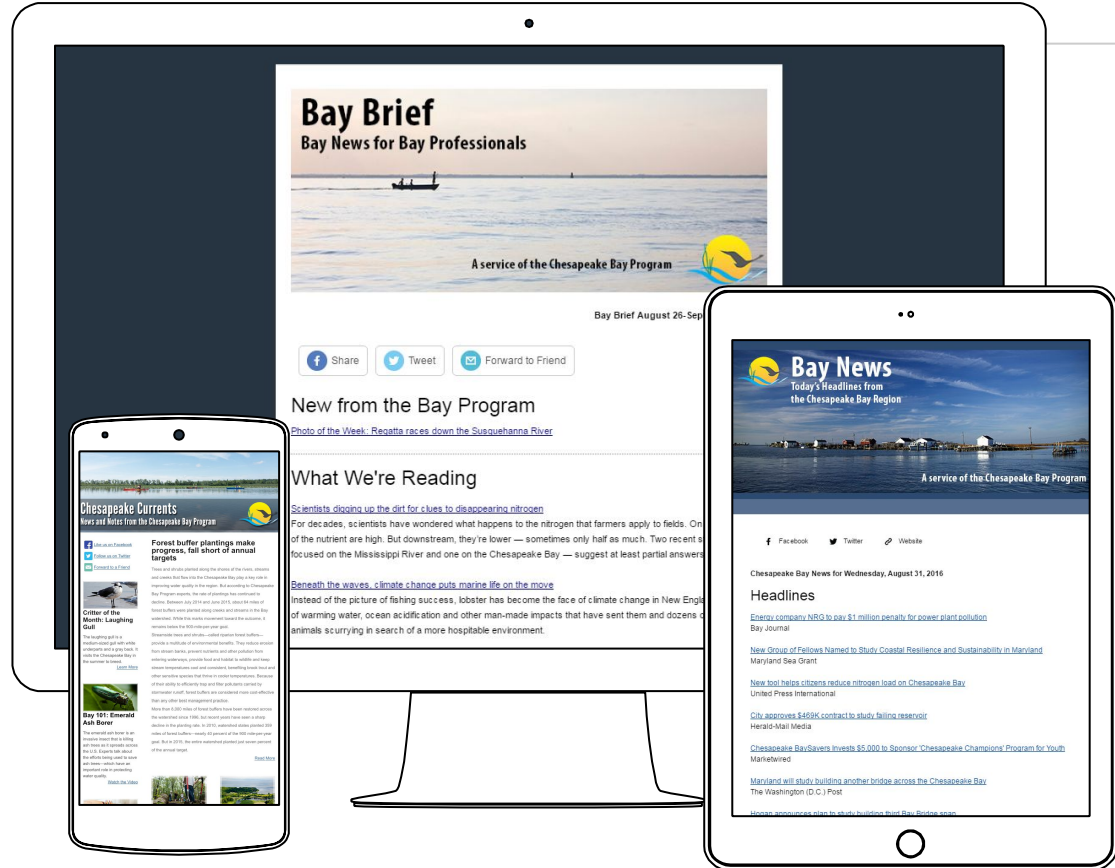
Bay Brief
Bay News for Bay Professionals

A service of the Chesapeake Bay Program

Bay Brief August 26-Sep

Share Tweet Forward to Friend

New from the Bay Program

Photo of the Week: Regatta races down the Susquehanna River

What We're Reading

Scientists digging up the dirt for clues to disappearing nitrogen

For decades, scientists have wondered what happens to the nitrogen that farmers apply to fields. On of the nutrient are high. But downstream, they're lower — sometimes only half as much. Two recent s focused on the Mississippi River and one on the Chesapeake Bay — suggest at least partial answers

Beneath the waves, climate change puts marine life on the move

Instead of the picture of fishing success, lobster has become the face of climate change in New Engl of warming water, ocean acidification and other man-made impacts that have sent them and dozens o animals scurrying in search of a more hospitable environment.

Chesapeake Currents
News and Notes from the Chesapeake Bay Program

Like us on Facebook
Follow us on Twitter
Forward to a Friend

Forest buffer plantings make progress, fall short of annual targets

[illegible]

Critter of the Month: Laughing Gull

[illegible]

Learn More

Bay 101: Emerald Ash Borer

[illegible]

Watch the Video

Read More

Bay News
Today's Headlines from the Chesapeake Bay Region

A service of the Chesapeake Bay Program

Facebook Twitter Website

Chesapeake Bay News for Wednesday, August 31, 2016

Headlines

Energy company NRG to pay $1 million penalty for power plant pollution
Bay Journal

New Group of Fellows Named to Study Coastal Resilience and Sustainability in Maryland
Maryland Sea Grant

New tool helps citizens reduce nitrogen load on Chesapeake Bay
United Press International

City approves $469K contract to study failing reservoir
Herald-Mail Media

Chesapeake BaySavers Invests $5,000 to Sponsor 'Chesapeake Champions' Program for Youth
Marketwired

Maryland will study building another bridge across the Chesapeake Bay
The Washington (D.C.) Post

Hogan announces plan to study building third Bay Bridge span